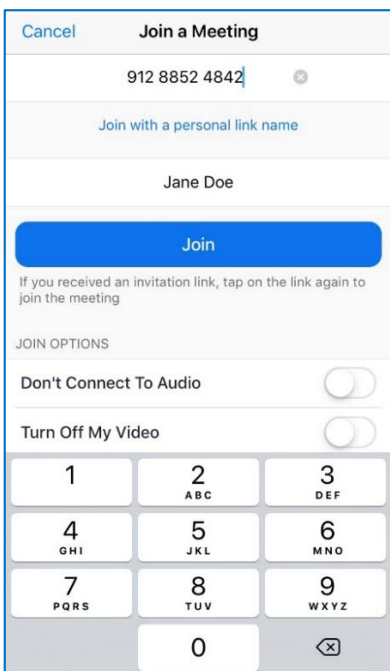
Cancel Join a Meeting

912 8852 4842

Join with a personal link name

Jane Doe

Join

If you received an invitation link, tap on the link again to join the meeting

JOIN OPTIONS

Don't Connect To Audio

Turn Off My Video

1
2 ABC
3 DEF
4 GHI
5 JKL
6 MNO
7 PQRS
8 TUV
9 WXYZ
0